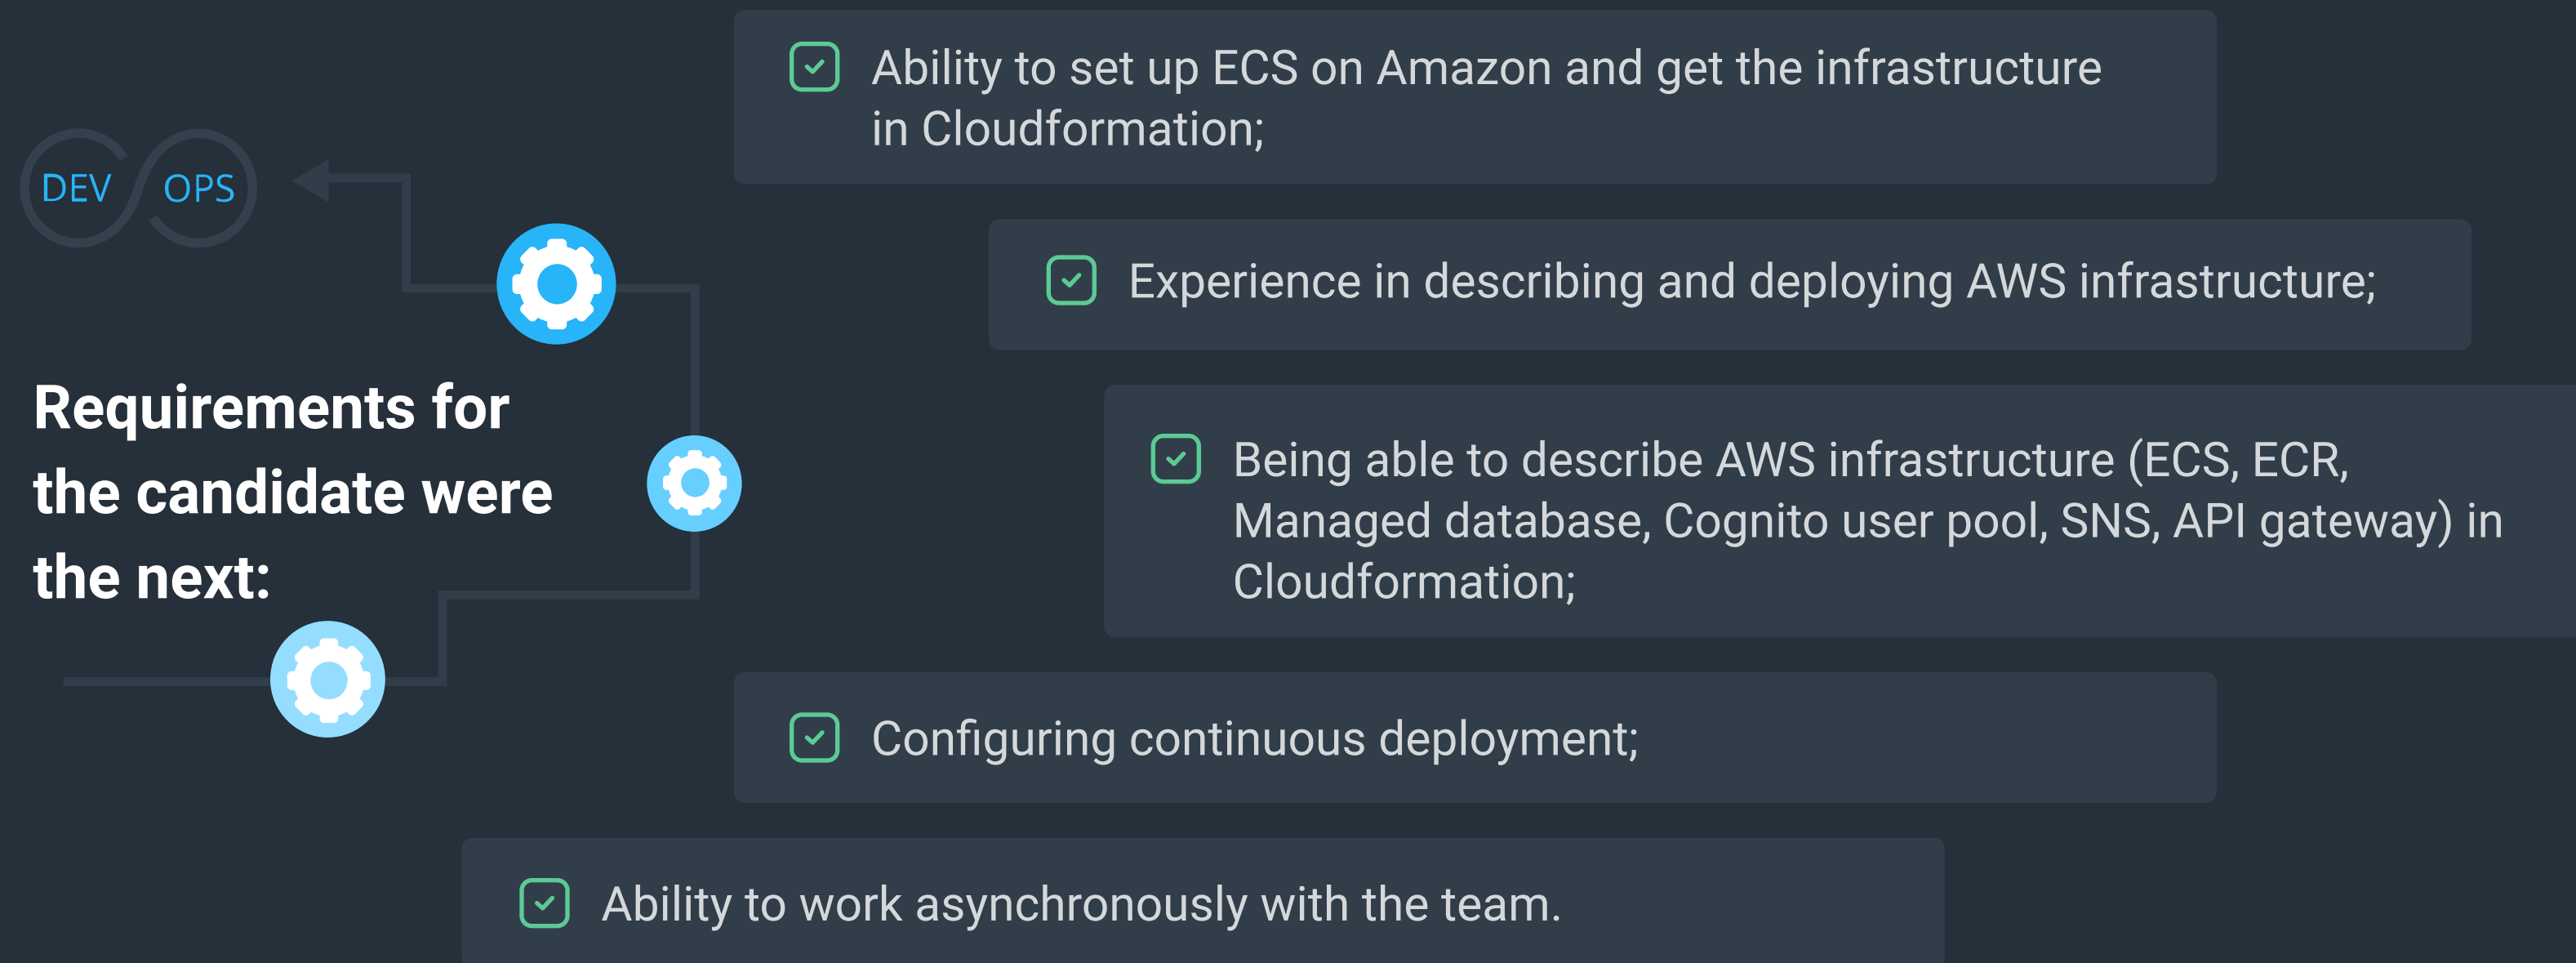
DEV OPS

Requirements for the candidate were the next:

Ability to set up ECS on Amazon and get the infrastructure in Cloudformation;

Experience in describing and deploying AWS infrastructure;

Being able to describe AWS infrastructure (ECS, ECR, Managed database, Cognito user pool, SNS, API gateway) in Cloudformation;

Configuring continuous deployment;

Ability to work asynchronously with the team.